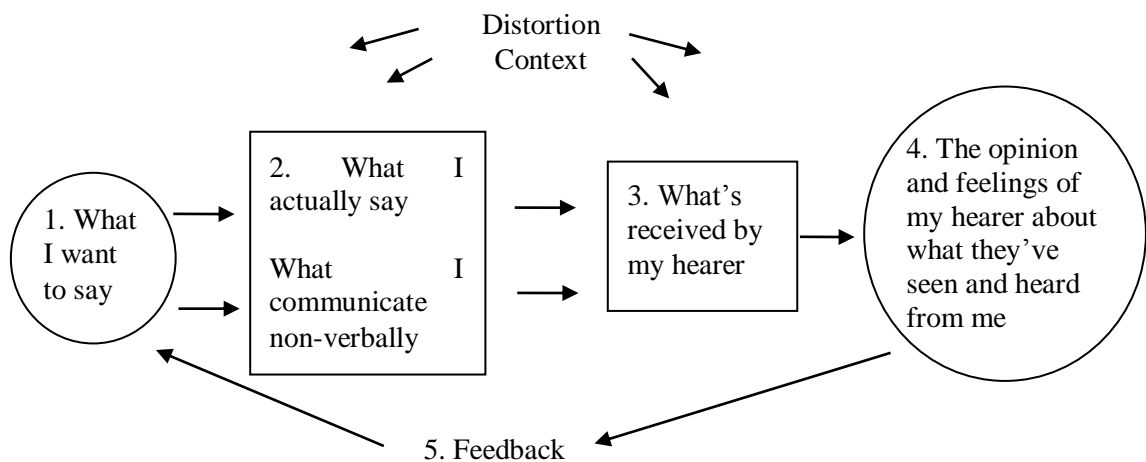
Distortion
Context

1. What I want to say

2. What I actually say

What I communicate non-verbally

3. What's received by my hearer

4. The opinion and feelings of my hearer about what they've seen and heard from me

5. Feedback